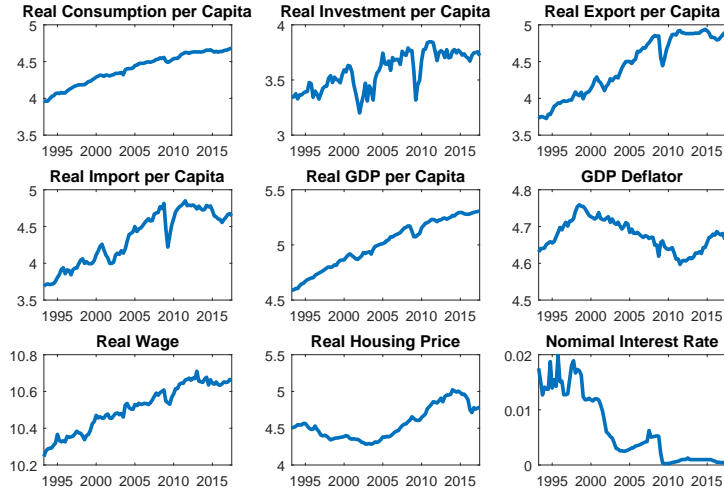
Real Consumption per Capita
5
4.5
4
3.5
1995 2000 2005 2010 2015

Real Investment per Capita
4
3.5
3
1995 2000 2005 2010 2015

Real Export per Capita
5
4.5
4
3.5
1995 2000 2005 2010 2015

Real Import per Capita
5
4.5
4
3.5
1995 2000 2005 2010 2015

Real GDP per Capita
5.5
5
4.5
1995 2000 2005 2010 2015

GDP Deflator
4.8
4.7
4.6
4.5
1995 2000 2005 2010 2015

Real Wage
10.8
10.6
10.4
10.2
1995 2000 2005 2010 2015

Real Housing Price
5.5
5
4.5
4
1995 2000 2005 2010 2015

Nomimal Interest Rate
0.02
0.01
0
1995 2000 2005 2010 2015